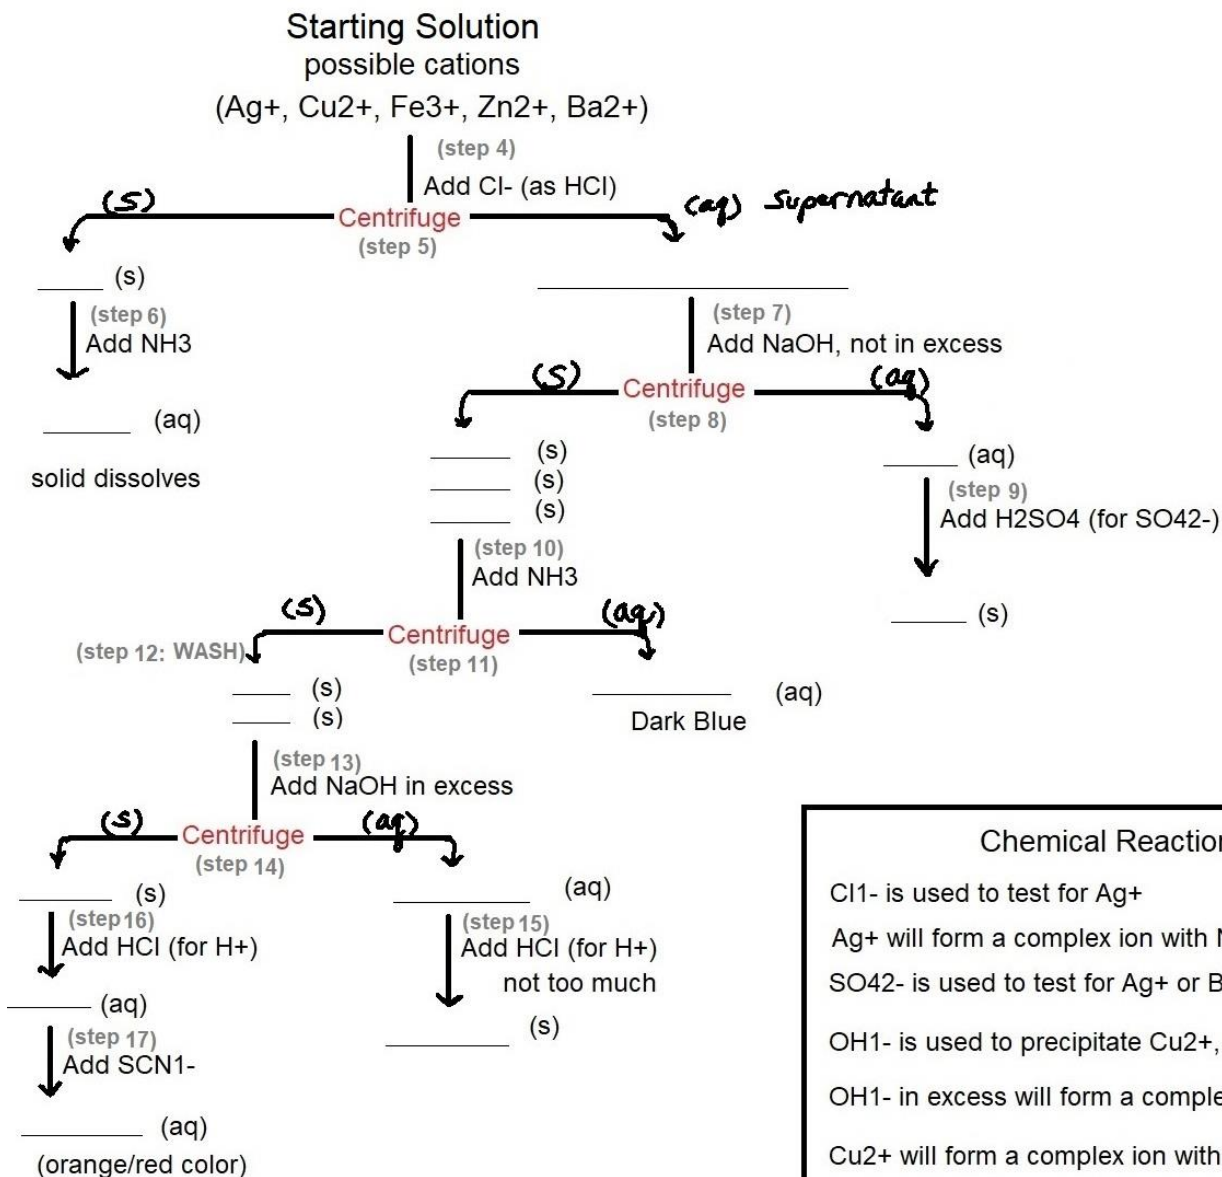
Starting Solution
possible cations
(Ag+, Cu2+, Fe3+, Zn2+, Ba2+)

(step 4)
Add Cl- (as HCl)

(s) Centrifuge (aq) Supernatant
(step 5)

_____ (s)
(step 6)
Add NH3

_______ (aq)

solid dissolves

_________________
(step 7)
Add NaOH, not in excess

(s) Centrifuge (aq)
(step 8)

_____ (s)
_____ (s)
_____ (s)

(step 10)
Add NH3

_____ (aq)
(step 9)
Add H2SO4 (for SO42-)

_____ (s)

(s) Centrifuge (aq)
(step 12: WASH)
(step 11)

____ (s)
____ (s)

__________ (aq)
Dark Blue

(step 13)
Add NaOH in excess

(s) Centrifuge (aq)
(step 14)

_______ (s)
(step 16)
Add HCl (for H+)

_______ (aq)
(step 17)
Add SCN1-

_________ (aq)
(orange/red color)

_________ (aq)
(step 15)
Add HCl (for H+)
not too much

_________ (s)

Chemical Reaction

Cl1- is used to test for Ag+
Ag+ will form a complex ion with N
SO42- is used to test for Ag+ or B
OH1- is used to precipitate Cu2+,
OH1- in excess will form a comple
Cu2+ will form a complex ion with